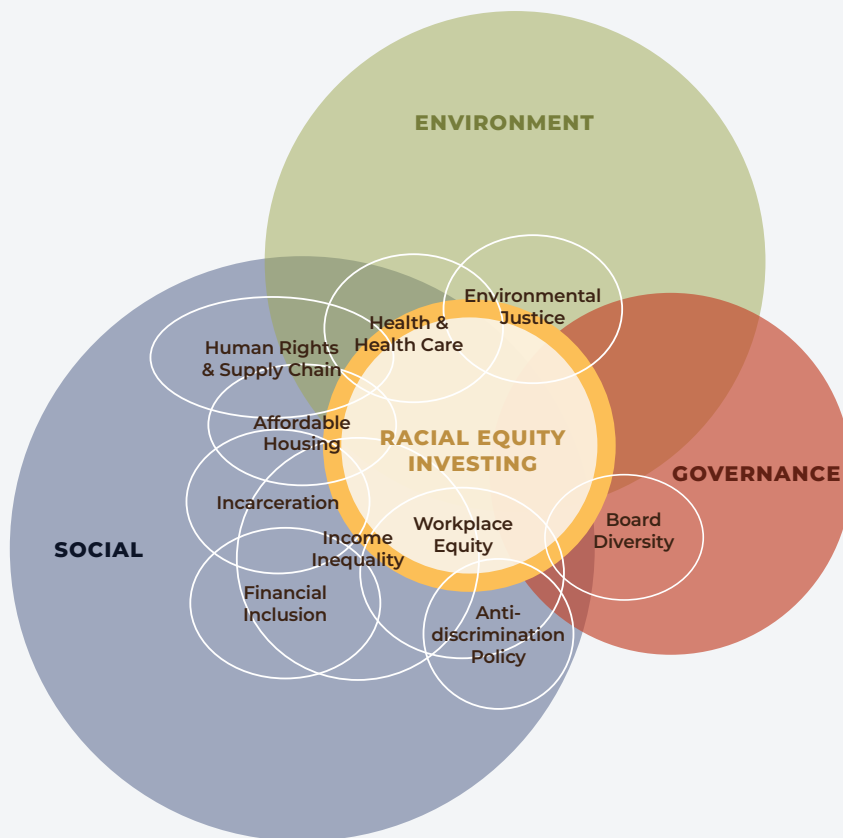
ENVIRONMENT

Environmental Justice

Health & Health Care

Human Rights & Supply Chain

Affordable Housing

RACIAL EQUITY INVESTING

GOVERNANCE

Incarceration

Workplace Equity

Board Diversity

SOCIAL

Income Inequality

Financial Inclusion

Anti-discrimination Policy